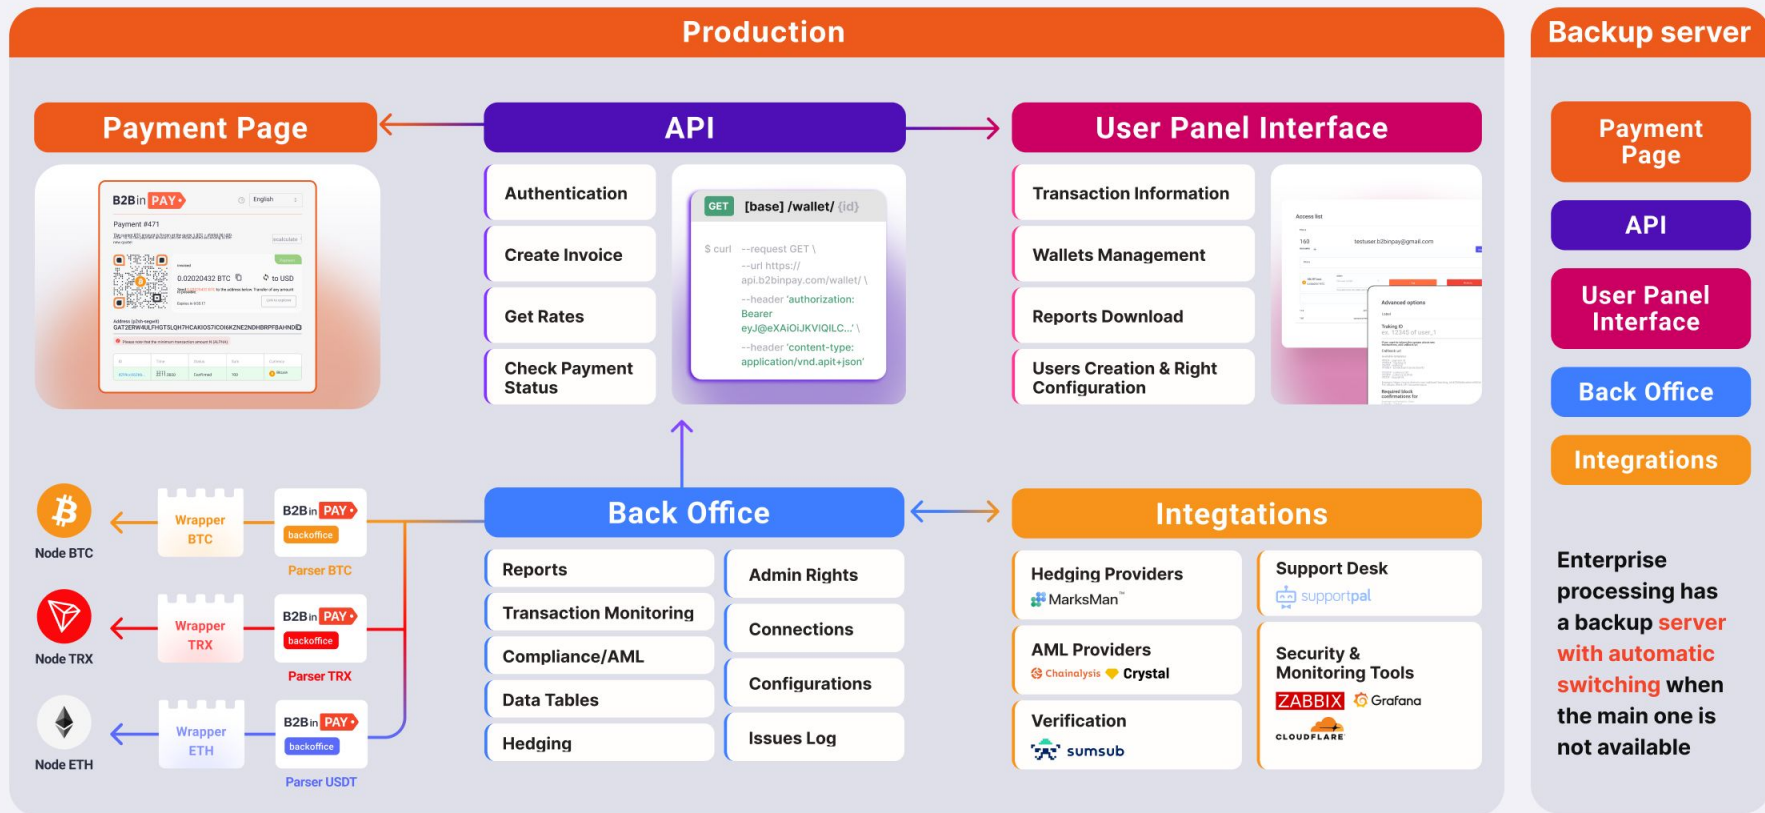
Production

Backup server

Payment Page

API

User Panel Interface

B2Bin PAY
English
Payment #471
0.02020432 BTC
to USD
Address
GAT2ERW4ULFHGT5LQH7HCAKIOS7ICOI6KZNE2NDHBRPFBAHND

Authentication

Create Invoice

Get Rates

Check Payment Status

GET [base] /wallet/ {id}

$ curl --request GET \
--url https://
api.b2binpay.com/wallet/ \
--header 'authorization:
Bearer
eyJ@eXAiOiJKVIQILC...' \
--header 'content-type:
application/vnd.apit+json'

Transaction Information

Wallets Management

Reports Download

Users Creation & Right Configuration

Access list
testuser.b2binpay@gmail.com
Advanced options

Payment Page

API

User Panel Interface

Back Office

Integrations

Node BTC

Wrapper BTC

B2Bin PAY
backoffice
Parser BTC

Node TRX

Wrapper TRX

B2Bin PAY
backoffice
Parser TRX

Node ETH

Wrapper ETH

B2Bin PAY
backoffice
Parser USDT

Back Office

Reports

Transaction Monitoring

Compliance/AML

Data Tables

Hedging

Admin Rights

Connections

Configurations

Issues Log

Integtations

Hedging Providers
MarksMan

AML Providers
Chainalysis Crystal

Verification
sumsub

Support Desk
supportpal

Security & Monitoring Tools
ZABBIX Grafana
CLOUDFLARE

Enterprise processing has a backup server with automatic switching when the main one is not available